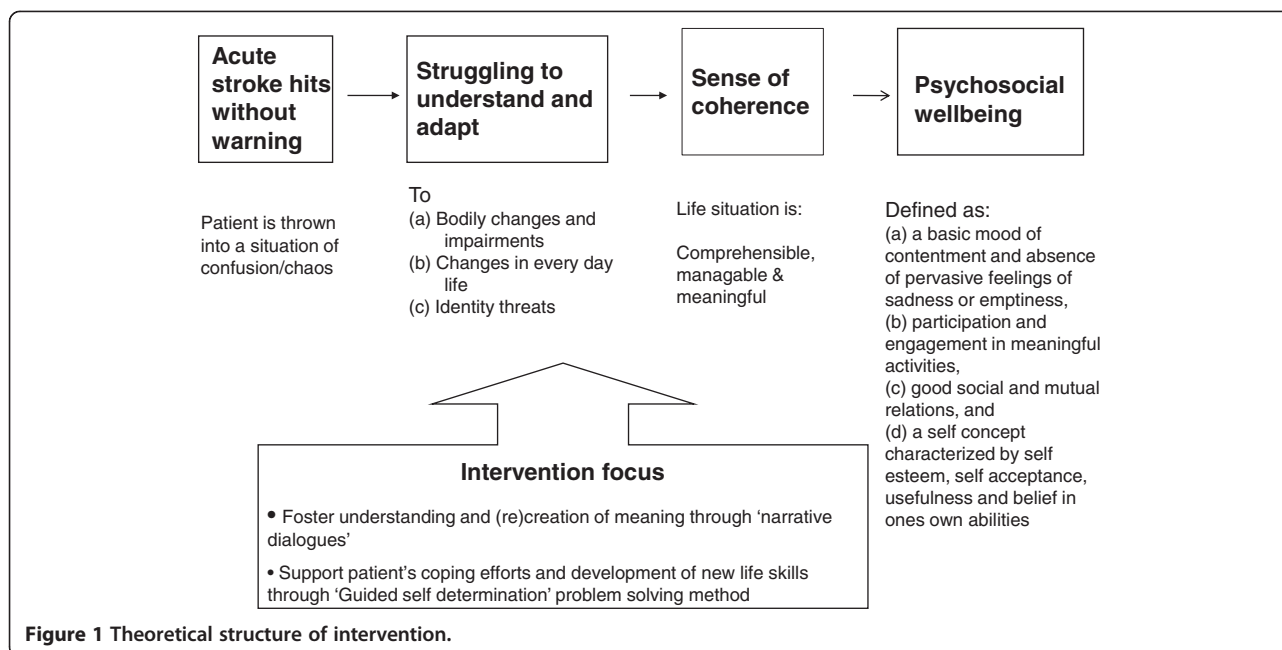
Acute stroke hits without warning

Struggling to understand and adapt

Sense of coherence

Psychosocial wellbeing

Patient is thrown into a situation of confusion/chaos

To
(a) Bodily changes and impairments
(b) Changes in every day life
(c) Identity threats

Life situation is:

Comprehensible, managable & meaningful

Defined as:
(a) a basic mood of contentment and absence of pervasive feelings of sadness or emptiness,
(b) participation and engagement in meaningful activities,
(c) good social and mutual relations, and
(d) a self concept characterized by self esteem, self acceptance, usefulness and belief in ones own abilities

Intervention focus

• Foster understanding and (re)creation of meaning through 'narrative dialogues'

• Support patient's coping efforts and development of new life skills through 'Guided self determination' problem solving method

Figure 1 Theoretical structure of intervention.